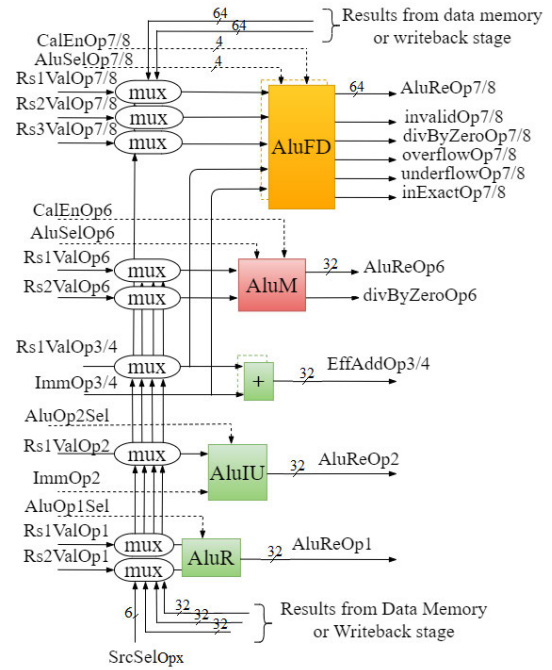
64
64
Results from data memory or writeback stage
CalEnOp7/8
4
AluSelOp7/8
4
Rs1ValOp7/8
mux
Rs2ValOp7/8
mux
Rs3ValOp7/8
mux
AluFD
64
AluReOp7/8
invalidOp7/8
divByZeroOp7/8
overflowOp7/8
underflowOp7/8
inExactOp7/8
CalEnOp6
AluSelOp6
Rs1ValOp6
mux
Rs2ValOp6
mux
AluM
32
AluReOp6
divByZeroOp6
Rs1ValOp3/4
mux
ImmOp3/4
+
32
EffAddOp3/4
AluOp2Sel
Rs1ValOp2
mux
ImmOp2
AluIU
32
AluReOp2
AluOp1Sel
Rs1ValOp1
mux
Rs2ValOp1
mux
AluR
32
AluReOp1
6
32
32
32
Results from Data Memory or Writeback stage
SrcSelopx